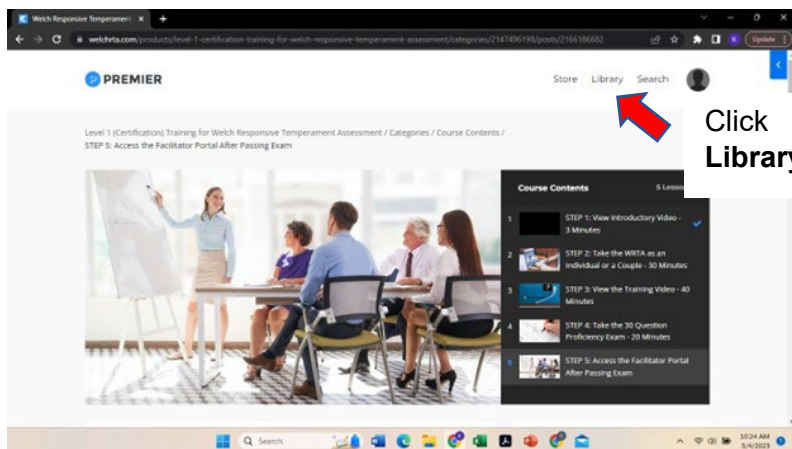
Welch Responsive Temperament ×

welchrta.com/products/level-1-certification-training-for-welch-responsive-temperament-assessment/categories/2147496198/posts/2166186682

Update

PREMIER

Store Library Search

Click
Library

Level 1 (Certification) Training for Welch Responsive Temperament Assessment / Categories / Course Contents /
STEP 5: Access the Facilitator Portal After Passing Exam

Course Contents 5 Lesso

1 STEP 1: View Introductory Video - 3 Minutes

2 STEP 2: Take the WRTA as an Individual or a Couple - 30 Minutes

3 STEP 3: View the Training Video - 40 Minutes

4 STEP 4: Take the 30 Question Proficiency Exam - 20 Minutes

5 STEP 5: Access the Facilitator Portal After Passing Exam

Search

10:24 AM
5/4/2023